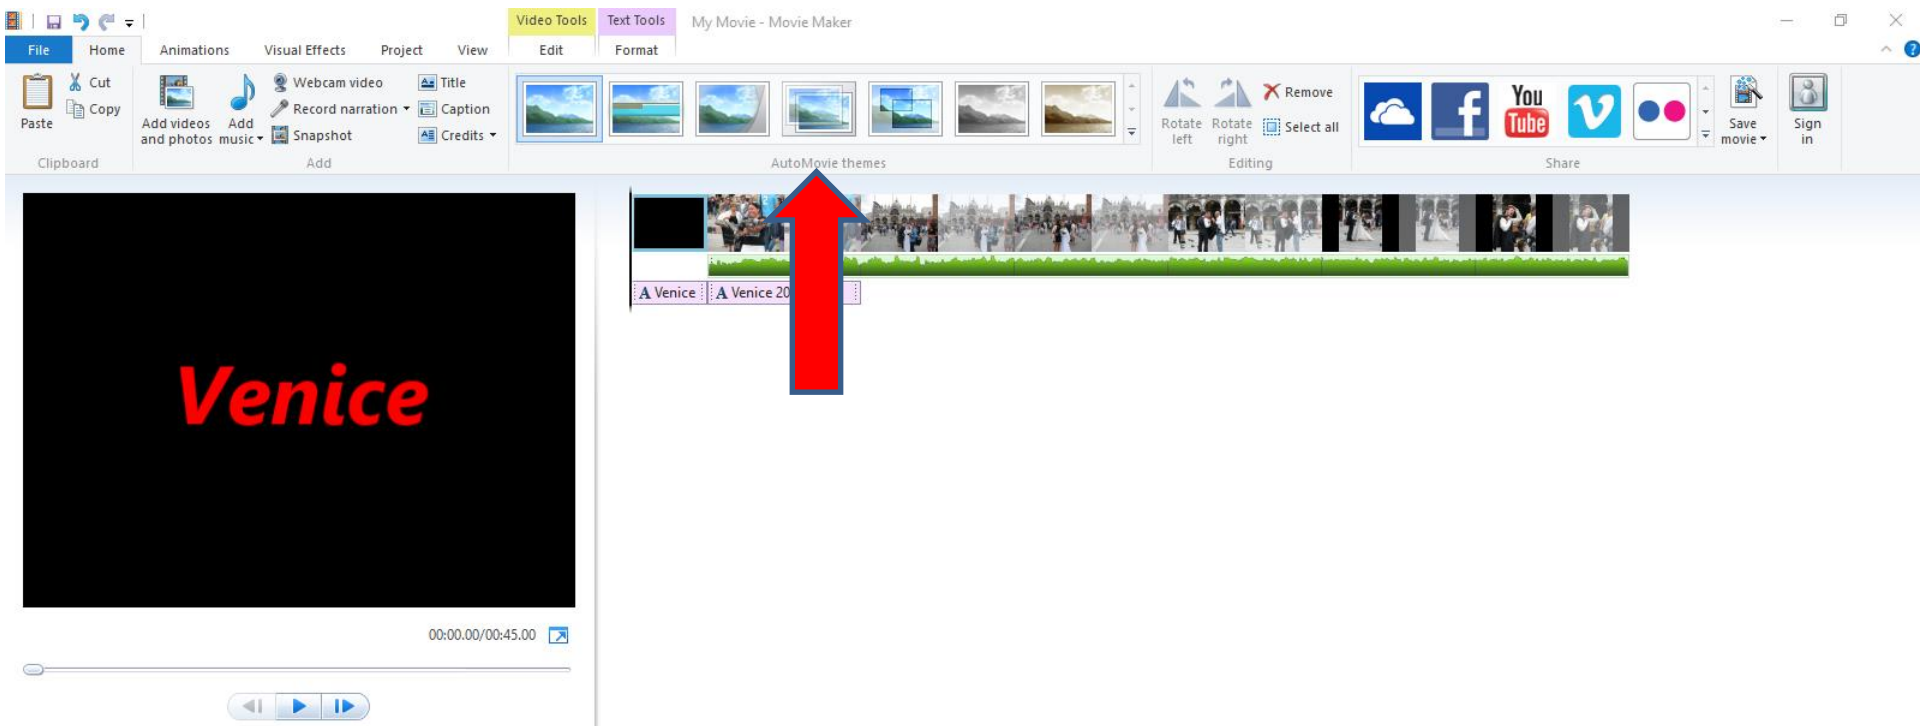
Video Tools Text Tools My Movie - Movie Maker

File Home Animations Visual Effects Project View Edit Format

Paste Cut Copy Clipboard

Add videos and photos Add music Webcam video Record narration Snapshot Title Caption Credits Add

AutoMovie themes

Rotate left Rotate right Remove Select all Editing

You Tube

Share

Save movie Sign in

Venice

00:00.00/00:45.00

A Venice A Venice 20